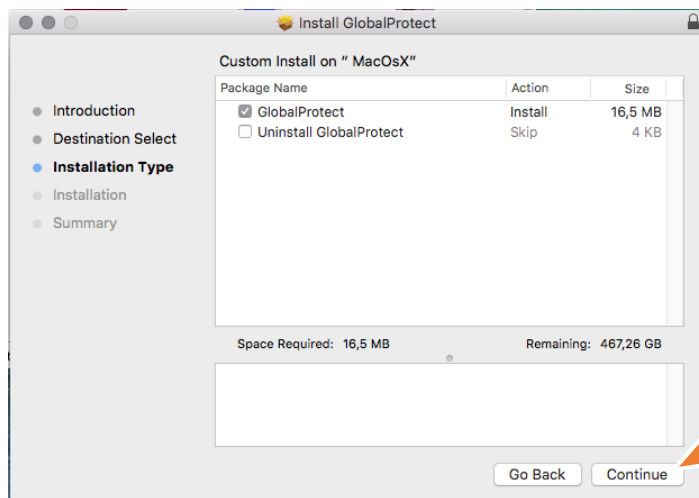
Install GlobalProtect

Custom Install on " MacOsX"

Introduction
Destination Select
Installation Type
Installation
Summary

| Package Name | Action | Size |
|---|---|---|
| GlobalProtect | Install | 16,5 MB |
| Uninstall GlobalProtect | Skip | 4 KB |

Space Required: 16,5 MB
Remaining: 467,26 GB

Go Back
Continue